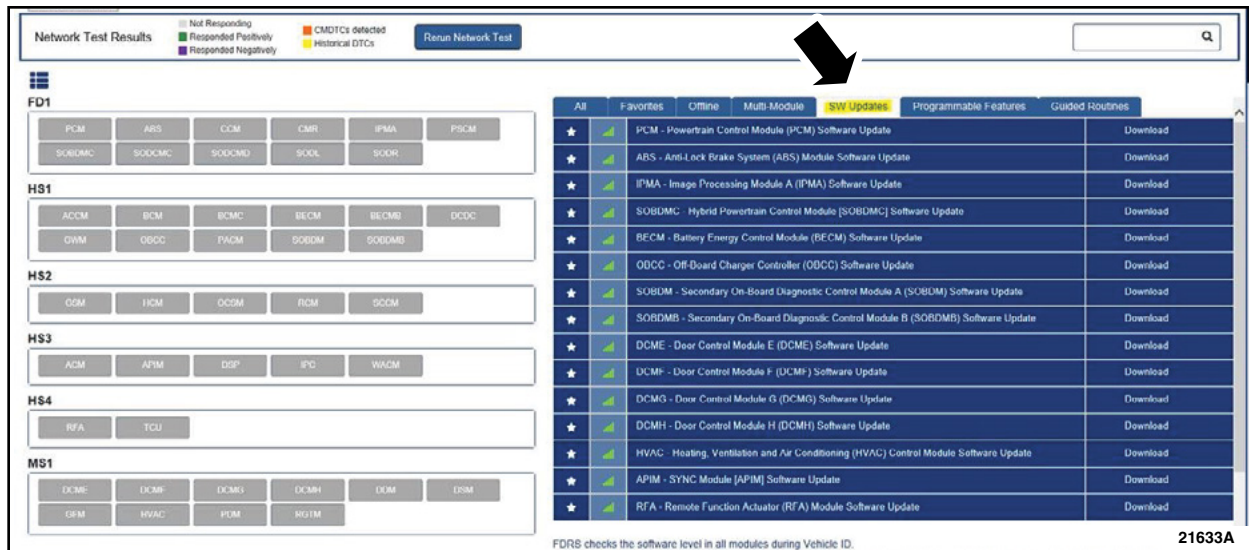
Network Test Results
Not Responding
Responded Positively
Responded Negatively
CMDTCs detected
Historical DTCs
Rerun Network Test

FD1
PCM ABS CCM CMR IPMA PSCM
SOBDMC SODCMC SODCMD SODL SODR

HS1
ACCM BCM BCMC BECM BECMB DCDC
GWM OBCC PACM SOBDM SOBDMB

HS2
GSM HCM OCSM RCM SCCM

HS3
ACM APIM DSP IPC WACM

HS4
RFA TCU

MS1
DCME DCMF DCMG DCMH DDM DSM
GFM HVAC PDM RGTM

All Favorites Offline Multi-Module SW Updates Programmable Features Guided Routines

| | | | |
|---|---|---|---|
| ★ | | PCM - Powertrain Control Module (PCM) Software Update | Download |
| ★ | | ABS - Anti-Lock Brake System (ABS) Module Software Update | Download |
| ★ | | IPMA - Image Processing Module A (IPMA) Software Update | Download |
| ★ | | SOBDMC - Hybrid Powertrain Control Module [SOBDMC] Software Update | Download |
| ★ | | BECM - Battery Energy Control Module (BECM) Software Update | Download |
| ★ | | OBCC - Off-Board Charger Controller (OBCC) Software Update | Download |
| ★ | | SOBDM - Secondary On-Board Diagnostic Control Module A (SOBDM) Software Update | Download |
| ★ | | SOBDMB - Secondary On-Board Diagnostic Control Module B (SOBDMB) Software Update | Download |
| ★ | | DCME - Door Control Module E (DCME) Software Update | Download |
| ★ | | DCMF - Door Control Module F (DCMF) Software Update | Download |
| ★ | | DCMG - Door Control Module G (DCMG) Software Update | Download |
| ★ | | DCMH - Door Control Module H (DCMH) Software Update | Download |
| ★ | | HVAC - Heating, Ventilation and Air Conditioning (HVAC) Control Module Software Update | Download |
| ★ | | APIM - SYNC Module [APIM] Software Update | Download |
| ★ | | RFA - Remote Function Actuator (RFA) Module Software Update | Download |

FDRS checks the software level in all modules during Vehicle ID.

21633A